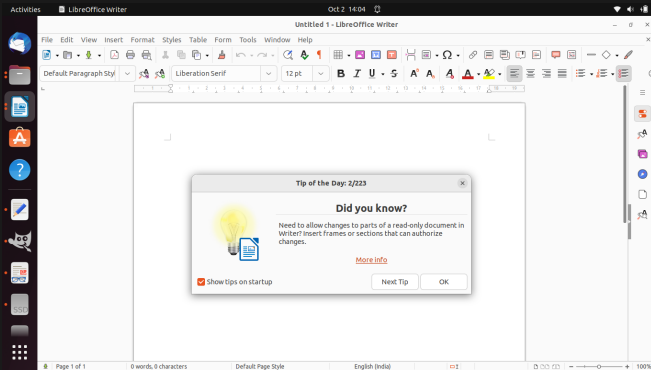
Activities LibreOffice Writer Oct 2 14:04

Untitled 1 - LibreOffice Writer

File Edit View Insert Format Styles Table Form Tools Window Help

Default Paragraph Styl Liberation Serif 12 pt

Tip of the Day: 2/223

Did you know?

Need to allow changes to parts of a read-only document in Writer? Insert frames or sections that can authorize changes.

More info

Show tips on startup

Next Tip OK

Page 1 of 1 0 words, 0 characters Default Page Style English (India) 100%